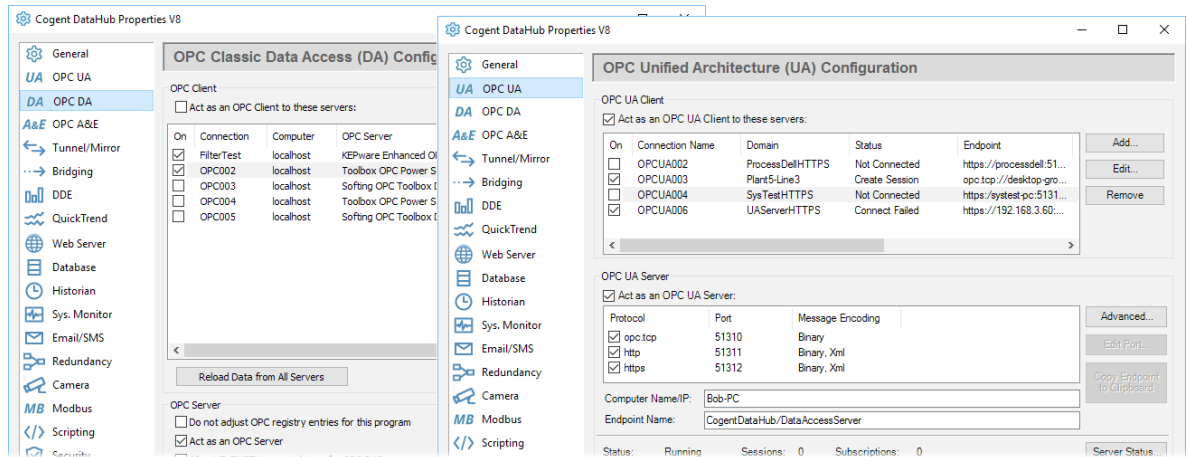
Cogent DataHub Properties V8

General
UA OPC UA
DA OPC DA
A&E OPC A&E
Tunnel/Mirror
Bridging
DDE
QuickTrend
Web Server
Database
Historian
Sys. Monitor
Email/SMS
Redundancy
Camera
MB Modbus
Scripting
Security

OPC Classic Data Access (DA) Configu

OPC Client
Act as an OPC Client to these servers:

| On | Connection | Computer | OPC Server |
|---|---|---|---|
| ☑ | FilterTest | localhost | KEPware Enhanced OI |
| ☑ | OPC002 | localhost | Toolbox OPC Power S |
| ☐ | OPC003 | localhost | Softing OPC Toolbox I |
| ☐ | OPC004 | localhost | Toolbox OPC Power S |
| ☐ | OPC005 | localhost | Softing OPC Toolbox I |

Reload Data from All Servers

OPC Server
Do not adjust OPC registry entries for this program
Act as an OPC Server

Cogent DataHub Properties V8

General
UA OPC UA
DA OPC DA
A&E OPC A&E
Tunnel/Mirror
Bridging
DDE
QuickTrend
Web Server
Database
Historian
Sys. Monitor
Email/SMS
Redundancy
Camera
MB Modbus
Scripting

OPC Unified Architecture (UA) Configuration

OPC UA Client
Act as an OPC UA Client to these servers:

| On | Connection Name | Domain | Status | Endpoint |
|---|---|---|---|---|
| ☐ | OPCUA002 | ProcessDellHTTPS | Not Connected | https://processdell:51... |
| ☑ | OPCUA003 | Plant5-Line3 | Create Session | opc.tcp://desktop-gro... |
| ☐ | OPCUA004 | SysTestHTTPS | Not Connected | https://systest-pc:5131... |
| ☑ | OPCUA006 | UAServerHTTPS | Connect Failed | https://192.168.3.60:... |

Add...
Edit...
Remove

OPC UA Server
Act as an OPC UA Server:

| Protocol | Port | Message Encoding |
|---|---|---|
| ☑ opc.tcp | 51310 | Binary |
| ☑ http | 51311 | Binary, Xml |
| ☑ https | 51312 | Binary, Xml |

Advanced...
Edit Port...
Copy Endpoint to Clipboard

Computer Name/IP: Bob-PC
Endpoint Name: CogentDataHub/DataAccessServer

Status: Running Sessions: 0 Subscriptions: 0 Server Status...